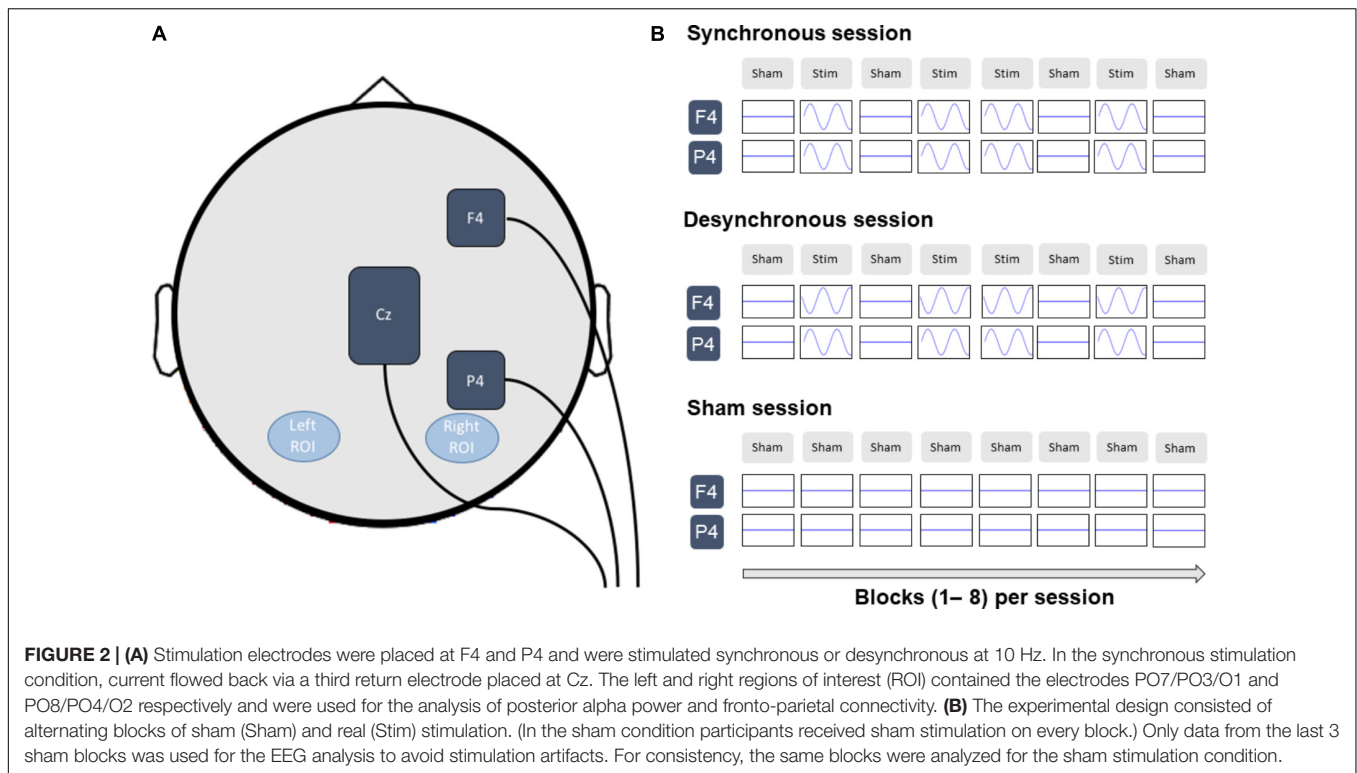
A

F4

Cz

P4

Left ROI

Right ROI

B Synchronous session

| | Sham | Stim | Sham | Stim | Stim | Sham | Stim | Sham |
|---|---|---|---|---|---|---|---|---|
| F4 | | | | | | | | |
| P4 | | | | | | | | |

Desynchronous session

| | Sham | Stim | Sham | Stim | Stim | Sham | Stim | Sham |
|---|---|---|---|---|---|---|---|---|
| F4 | | | | | | | | |
| P4 | | | | | | | | |

Sham session

| | Sham | Sham | Sham | Sham | Sham | Sham | Sham | Sham |
|---|---|---|---|---|---|---|---|---|
| F4 | | | | | | | | |
| P4 | | | | | | | | |

Blocks (1– 8) per session

FIGURE 2 | (A) Stimulation electrodes were placed at F4 and P4 and were stimulated synchronous or desynchronous at 10 Hz. In the synchronous stimulation condition, current flowed back via a third return electrode placed at Cz. The left and right regions of interest (ROI) contained the electrodes PO7/PO3/O1 and PO8/PO4/O2 respectively and were used for the analysis of posterior alpha power and fronto-parietal connectivity. (B) The experimental design consisted of alternating blocks of sham (Sham) and real (Stim) stimulation. (In the sham condition participants received sham stimulation on every block.) Only data from the last 3 sham blocks was used for the EEG analysis to avoid stimulation artifacts. For consistency, the same blocks were analyzed for the sham stimulation condition.